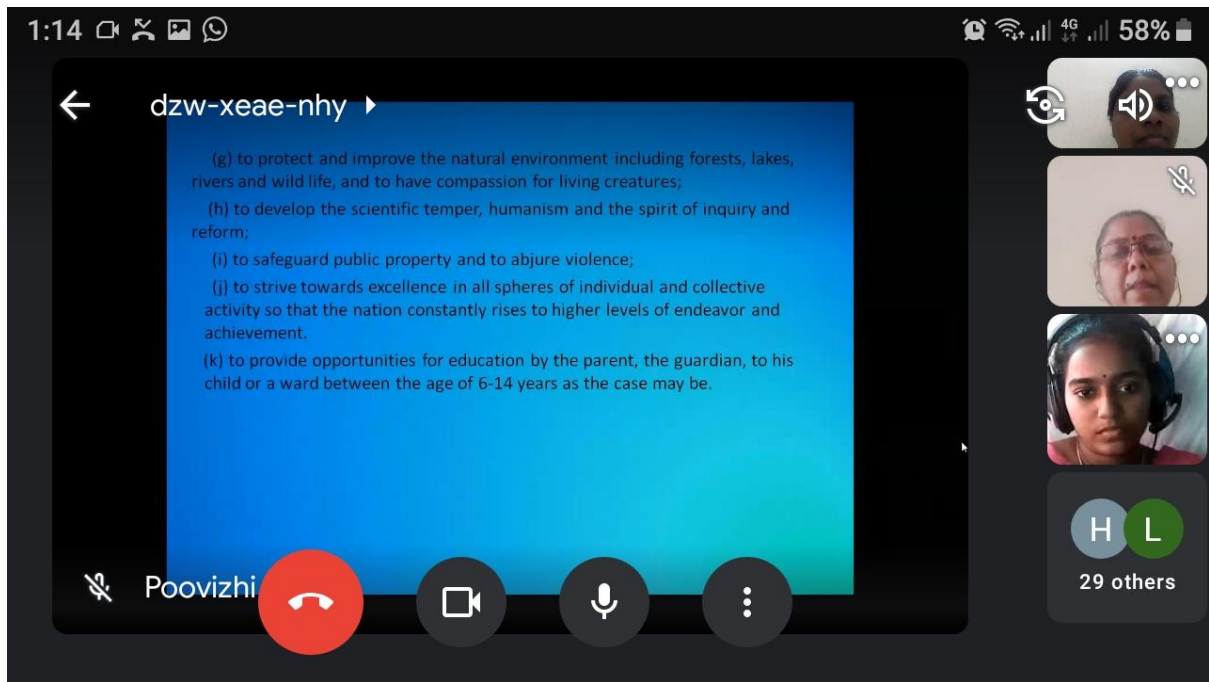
1:14

4G 58%

dzw-xeae-nhy

(g) to protect and improve the natural environment including forests, lakes, rivers and wild life, and to have compassion for living creatures;

(h) to develop the scientific temper, humanism and the spirit of inquiry and reform;

(i) to safeguard public property and to abjure violence;

(j) to strive towards excellence in all spheres of individual and collective activity so that the nation constantly rises to higher levels of endeavor and achievement.

(k) to provide opportunities for education by the parent, the guardian, to his child or a ward between the age of 6-14 years as the case may be.

Poovizhi

H L

29 others